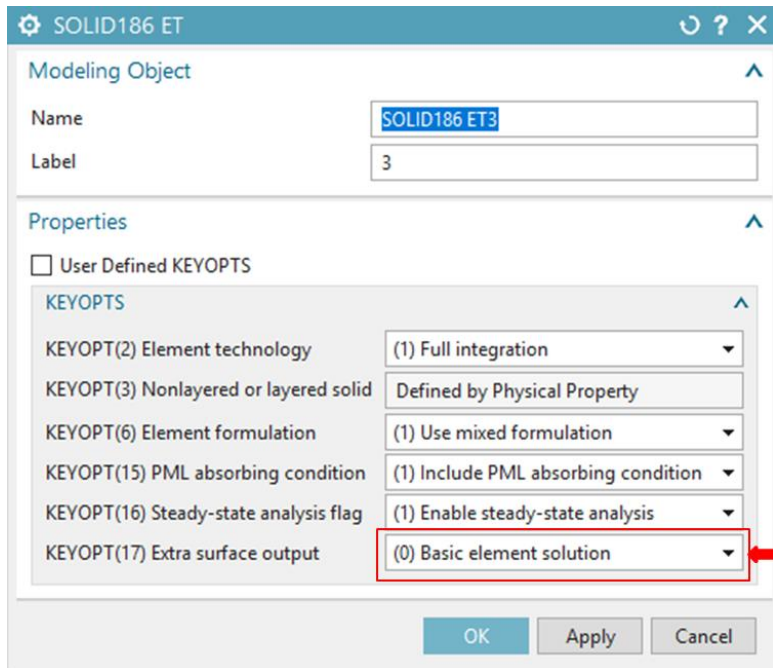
SOLID186 ET

Modeling Object

Name SOLID186 ET3

Label 3

Properties

User Defined KEYOPTS

KEYOPTS

KEYOPT(2) Element technology (1) Full integration

KEYOPT(3) Nonlayered or layered solid Defined by Physical Property

KEYOPT(6) Element formulation (1) Use mixed formulation

KEYOPT(15) PML absorbing condition (1) Include PML absorbing condition

KEYOPT(16) Steady-state analysis flag (1) Enable steady-state analysis

KEYOPT(17) Extra surface output (0) Basic element solution

OK Apply Cancel